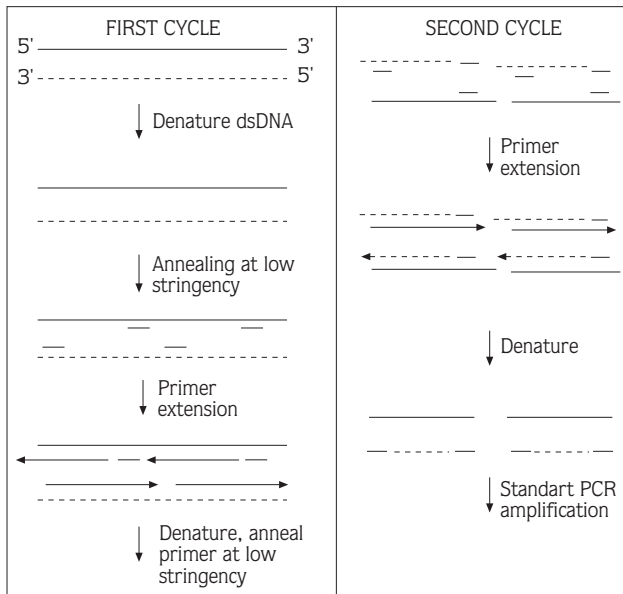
FIRST CYCLE

5' 3'

3' 5'

Denature dsDNA

Annealing at low stringency

Primer extension

Denature, anneal primer at low stringency

SECOND CYCLE

Primer extension

Denature

Standart PCR amplification